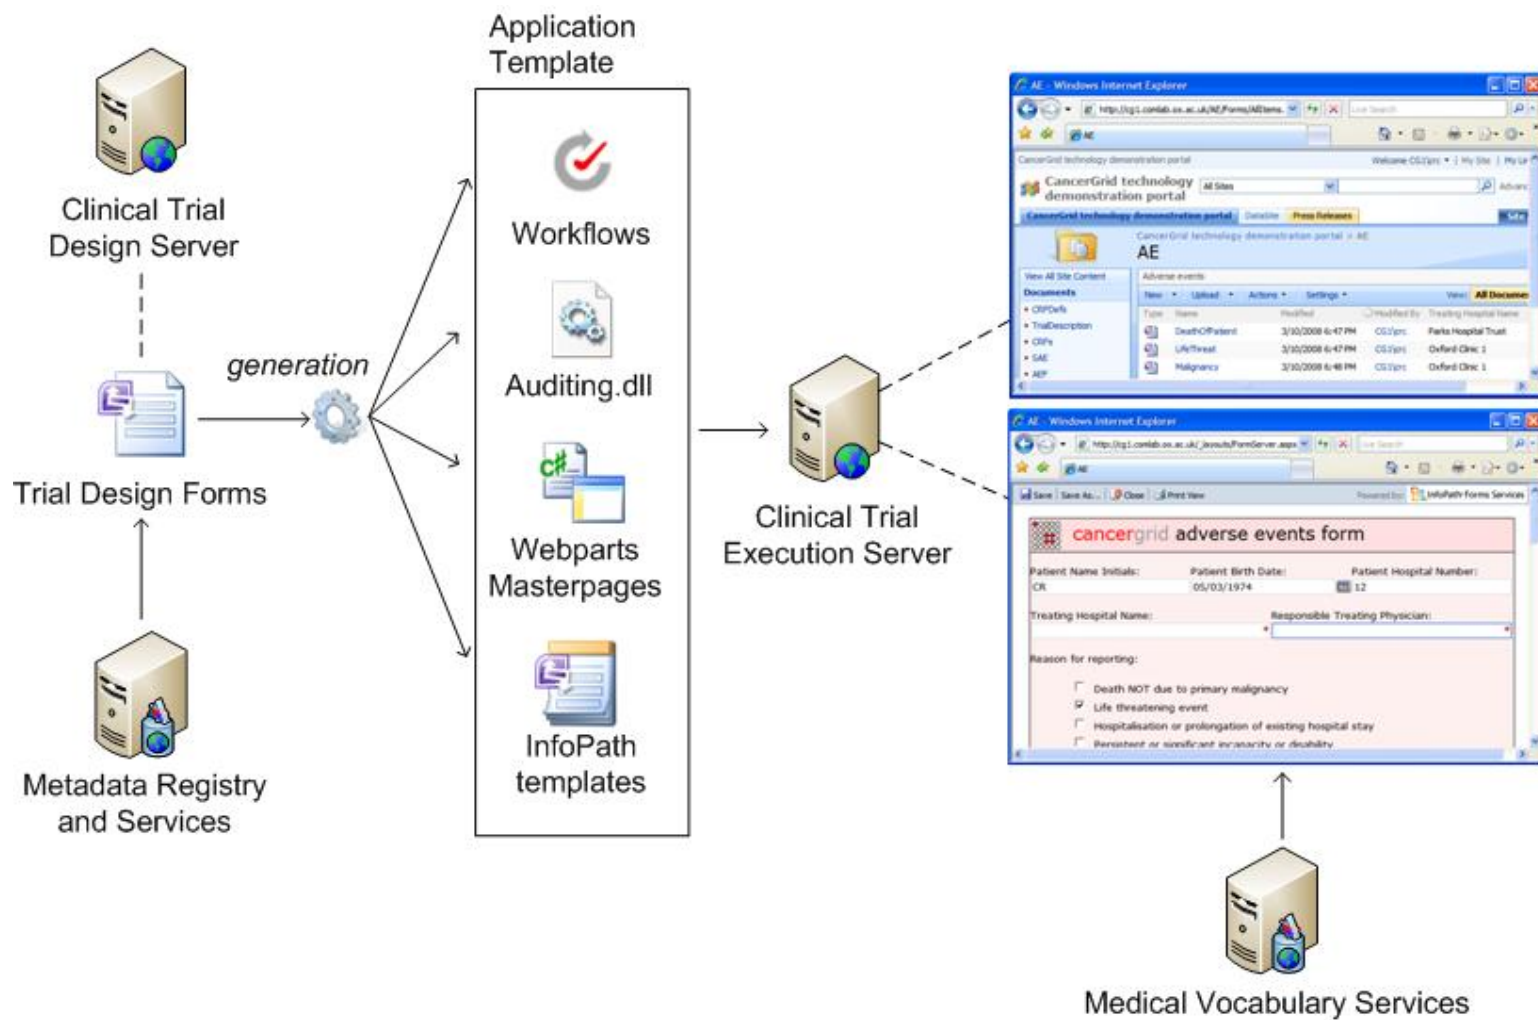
Clinical Trial Design Server

Trial Design Forms

Metadata Registry and Services

generation

Application Template

Workflows

Auditing.dll

Webparts Masterpages

InfoPath templates

Clinical Trial Execution Server

AE - Windows Internet Explorer

CancerGrid technology demonstration portal

AE

View All Site Content

Documents

Adverse events

New Upload Actions Settings

Type Name Modified Modified By Treating Hospital Name

DeathOfPatient 3/10/2008 6:47 PM Parks Hospital Trust

LifeThreat 3/10/2008 6:47 PM Oxford Clinic 1

Malignancy 3/10/2008 6:48 PM Oxford Clinic 1

AE - Windows Internet Explorer

Save Save As... Close Print View

cancergrid adverse events form

Patient Name Initials: Patient Birth Date: Patient Hospital Number:

CR 05/03/1974 12

Treating Hospital Name: Responsible Treating Physician:

Reason for reporting:

Death NOT due to primary malignancy

Life threatening event

Hospitalisation or prolongation of existing hospital stay

Persistent or significant incapacity or disability

Medical Vocabulary Services